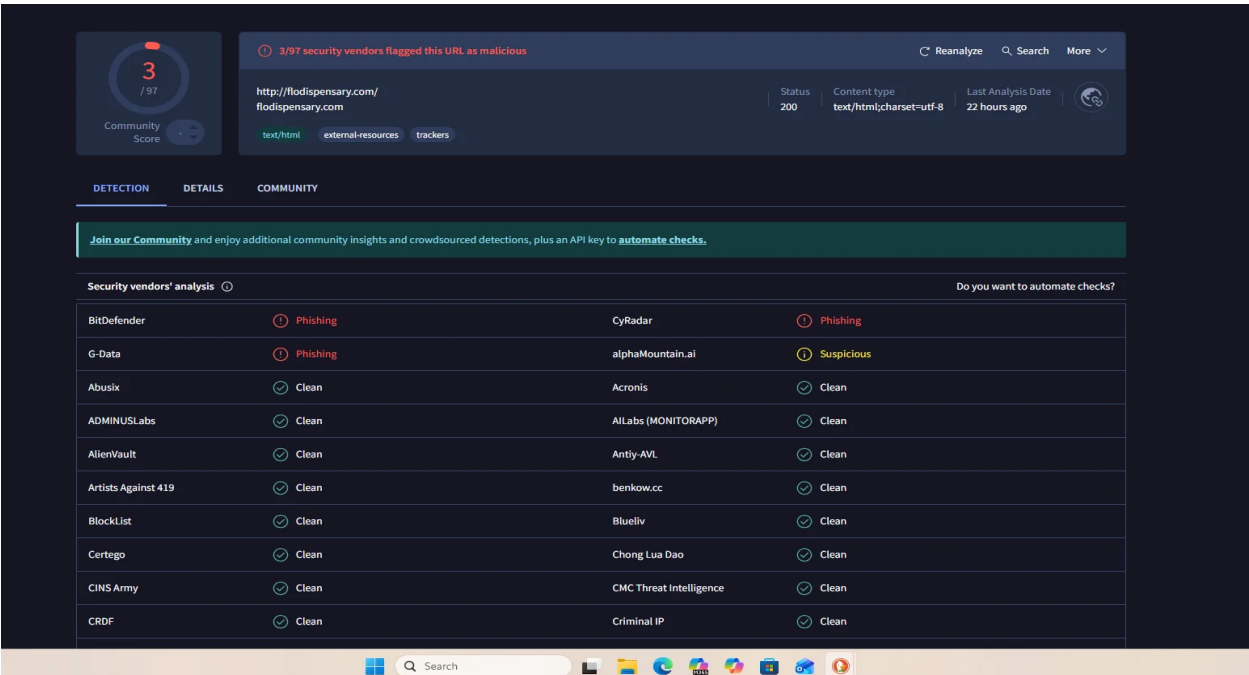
3
/ 97
Community Score

3/97 security vendors flagged this URL as malicious

Reanalyze  Search  More

http://flodispensary.com/
flodispensary.com

text/html  external-resources  trackers

Status
200

Content type
text/html;charset=utf-8

Last Analysis Date
22 hours ago

DETECTION  DETAILS  COMMUNITY

Join our Community and enjoy additional community insights and crowdsourced detections, plus an API key to automate checks.

Security vendors' analysis

Do you want to automate checks?

| | | | |
|---|---|---|---|
| BitDefender | Phishing | CyRadar | Phishing |
| G-Data | Phishing | alphaMountain.ai | Suspicious |
| Abusix | Clean | Acronis | Clean |
| ADMINUSLabs | Clean | AILabs (MONITORAPP) | Clean |
| AlienVault | Clean | Antiy-AVL | Clean |
| Artists Against 419 | Clean | benkow.cc | Clean |
| BlockList | Clean | Blueliv | Clean |
| Certego | Clean | Chong Lua Dao | Clean |
| CINS Army | Clean | CMC Threat Intelligence | Clean |
| CRDF | Clean | Criminal IP | Clean |

Search